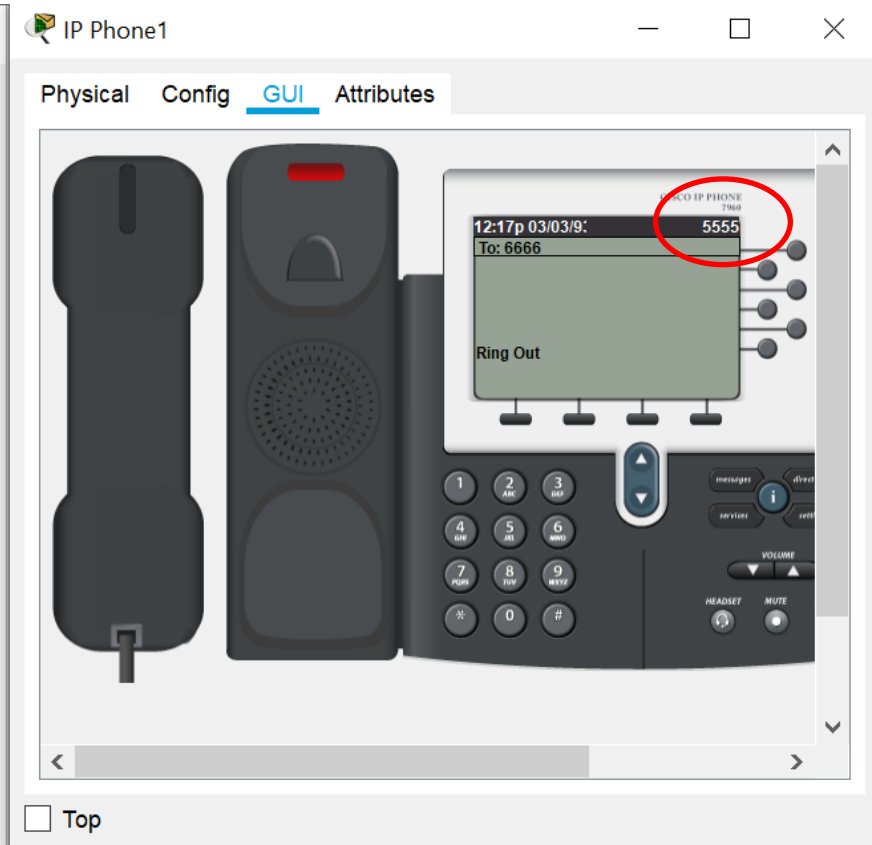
IP Phone1

Physical Config GUI Attributes

CISCO IP PHONE 7960

12:17p 03/03/9: 5555

To: 6666

Ring Out

1
2 ABC
3 DEF
4 GHI
5 JKL
6 MNO
7 PQRS
8 TUV
9 WXYZ
*
0
#

messages direc
i
services sett

VOLUME

HEADSET MUTE

Top